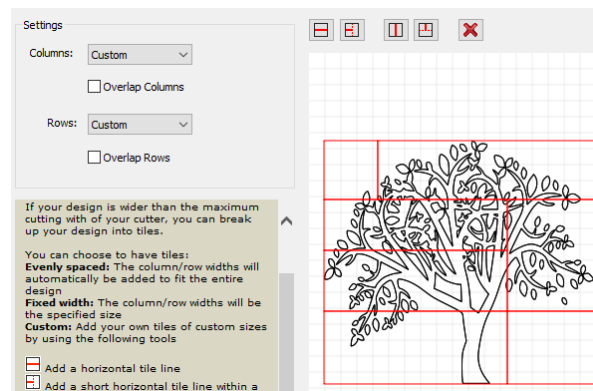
Settings

Columns: Custom

Overlap Columns

Rows: Custom

Overlap Rows

If your design is wider than the maximum cutting with of your cutter, you can break up your design into tiles.

You can choose to have tiles:
**Evenly spaced:** The column/row widths will automatically be added to fit the entire design
**Fixed width:** The column/row widths will be the specified size
**Custom:** Add your own tiles of custom sizes by using the following tools

Add a horizontal tile line
Add a short horizontal tile line within a